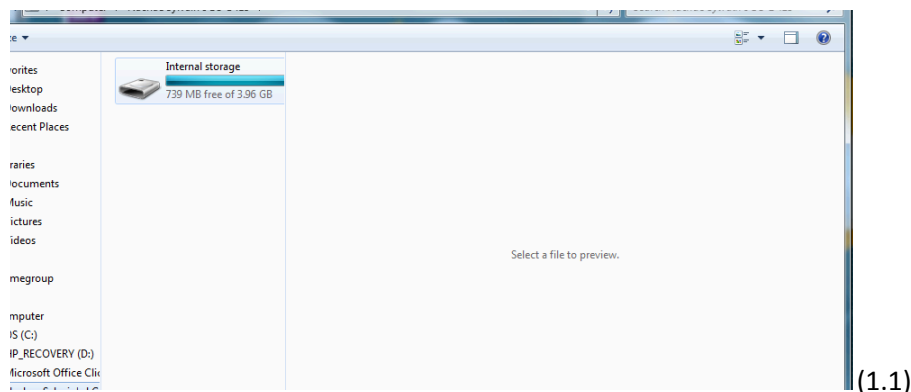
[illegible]

ze ▾

vorites
Desktop
Downloads
Recent Places

raries
Documents
Music
Pictures
Videos

megroup

mputer
S (C:)
P_RECOVERY (D:)
Microsoft Office Clic
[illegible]

Internal storage
739 MB free of 3.96 GB

Select a file to preview.

(1.1)